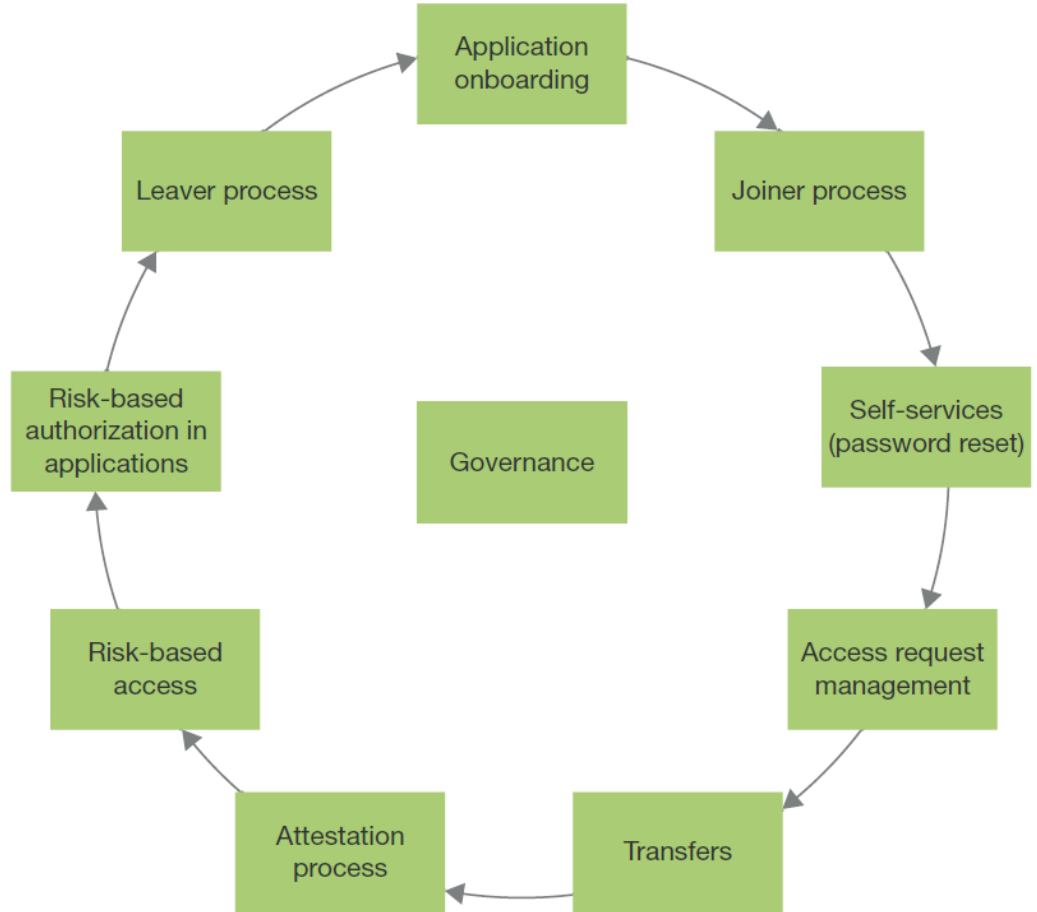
Application onboarding

Joiner process

Self-services (password reset)

Access request management

Transfers

Attestation process

Risk-based access

Risk-based authorization in applications

Leaver process

Governance